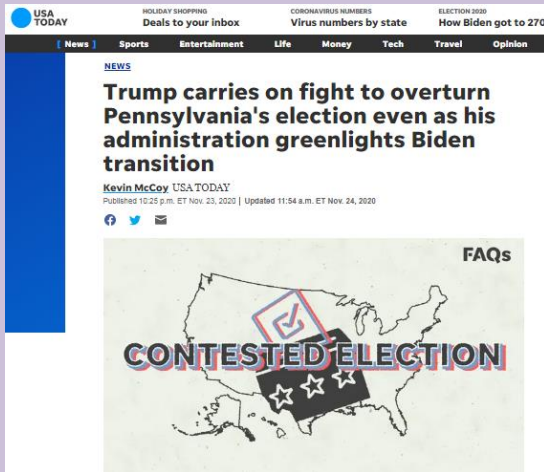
USA TODAY

HOLIDAY SHOPPING
Deals to your inbox

CORONAVIRUS NUMBERS
Virus numbers by state

ELECTION 2020
How Biden got to 270

[ News ] Sports Entertainment Life Money Tech Travel Opinion

NEWS

Trump carries on fight to overturn Pennsylvania's election even as his administration greenlights Biden transition

Kevin McCoy USA TODAY
Published 10:25 p.m. ET Nov. 23, 2020 | Updated 11:54 a.m. ET Nov. 24, 2020

FAQs

CONTESTED ELECTION